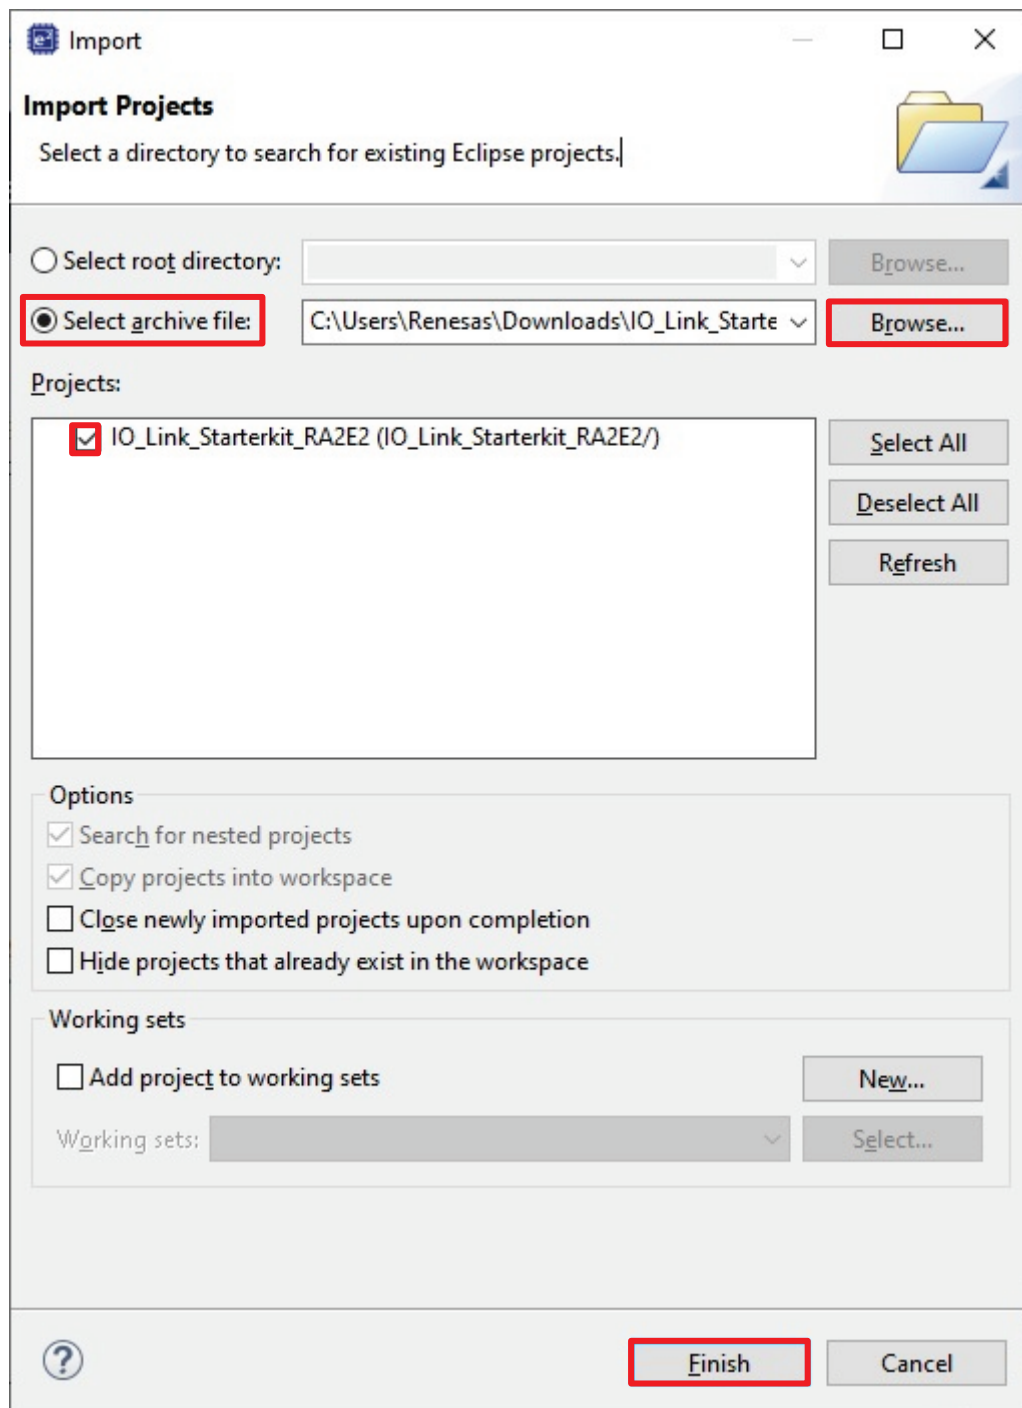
Import

Import Projects

Select a directory to search for existing Eclipse projects.

Select root directory:

Browse...

Select archive file:

C:\Users\Renesas\Downloads\IO_Link_Starte

Browse...

Projects:

IO_Link_Starterkit_RA2E2 (IO_Link_Starterkit_RA2E2/)

Select All

Deselect All

Refresh

Options

Search for nested projects

Copy projects into workspace

Close newly imported projects upon completion

Hide projects that already exist in the workspace

Working sets

Add project to working sets

New...

Working sets:

Select...

?

Finish

Cancel